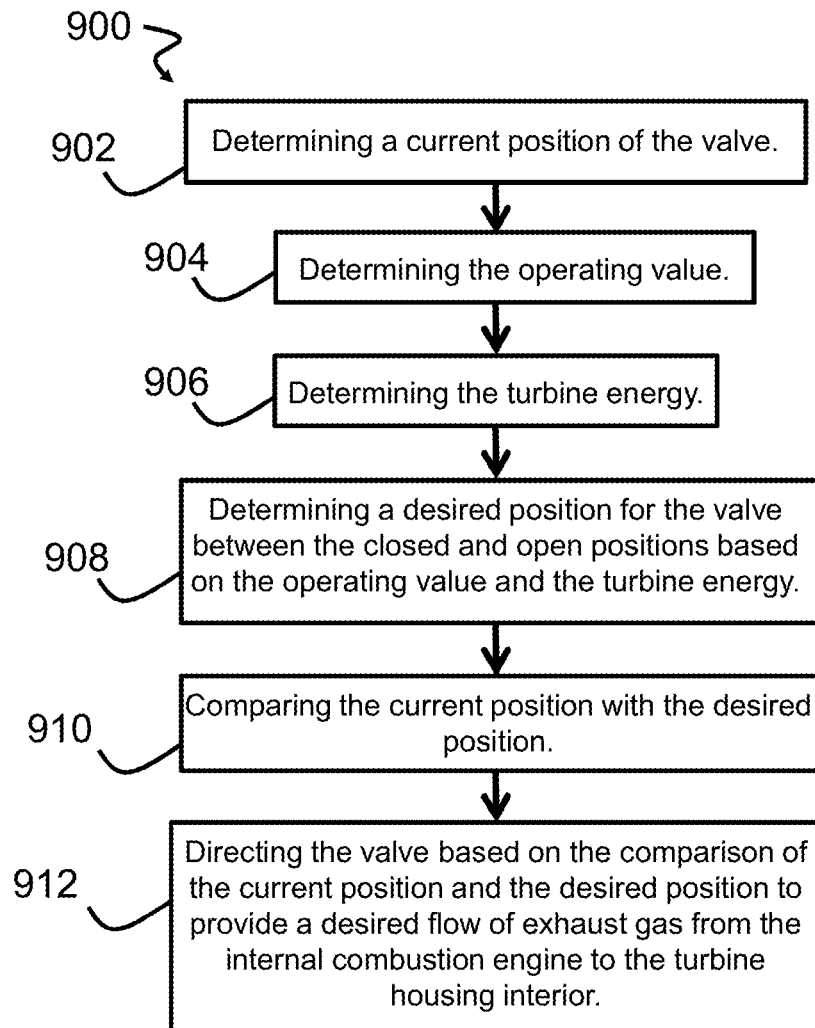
900

902
Determining a current position of the valve.

904
Determining the operating value.

906
Determining the turbine energy.

908
Determining a desired position for the valve between the closed and open positions based on the operating value and the turbine energy.

910
Comparing the current position with the desired position.

912
Directing the valve based on the comparison of the current position and the desired position to provide a desired flow of exhaust gas from the internal combustion engine to the turbine housing interior.